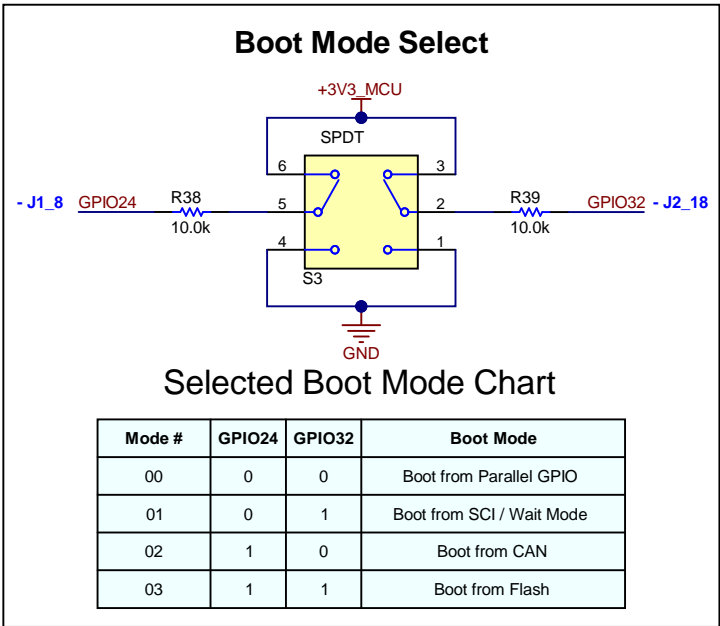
Boot Mode Select

+3V3_MCU

SPDT

6 3

- J1_8 GPIO24 R38 10.0k 5 2 R39 10.0k GPIO32 - J2_18

4 1

S3

GND

Selected Boot Mode Chart

| Mode # | GPIO24 | GPIO32 | Boot Mode |
|---|---|---|---|
| 00 | 0 | 0 | Boot from Parallel GPIO |
| 01 | 0 | 1 | Boot from SCI / Wait Mode |
| 02 | 1 | 0 | Boot from CAN |
| 03 | 1 | 1 | Boot from Flash |